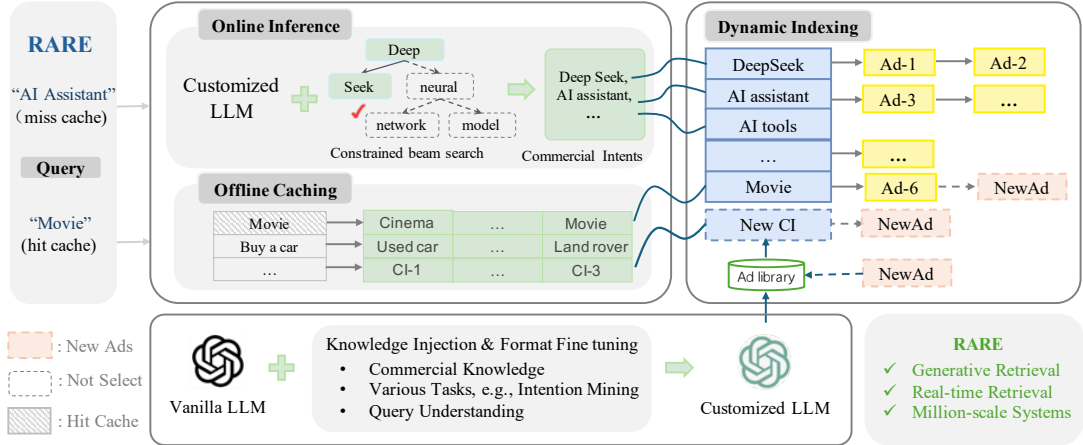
RARE

"AI Assistant"
(miss cache)

Query

"Movie"
(hit cache)

Online Inference

Customized LLM

Deep

Seek

neural

network

model

Constrained beam search

Deep Seek,
AI assistant,
...

Commercial Intents

Offline Caching

| Movie | Cinema | ... | Movie |
|---|---|---|---|
| Buy a car | Used car | ... | Land rover |
| ... | CI-1 | ... | CI-3 |

Dynamic Indexing

DeepSeek
Ad-1
Ad-2

AI assistant
Ad-3
...

AI tools

...
...

Movie
Ad-6
NewAd

New CI
NewAd

Ad library

NewAd

: New Ads

: Not Select

: Hit Cache

Vanilla LLM

Knowledge Injection & Format Fine tuning
• Commercial Knowledge
• Various Tasks, e.g., Intention Mining
• Query Understanding

Customized LLM

RARE
✓ Generative Retrieval
✓ Real-time Retrieval
✓ Million-scale Systems